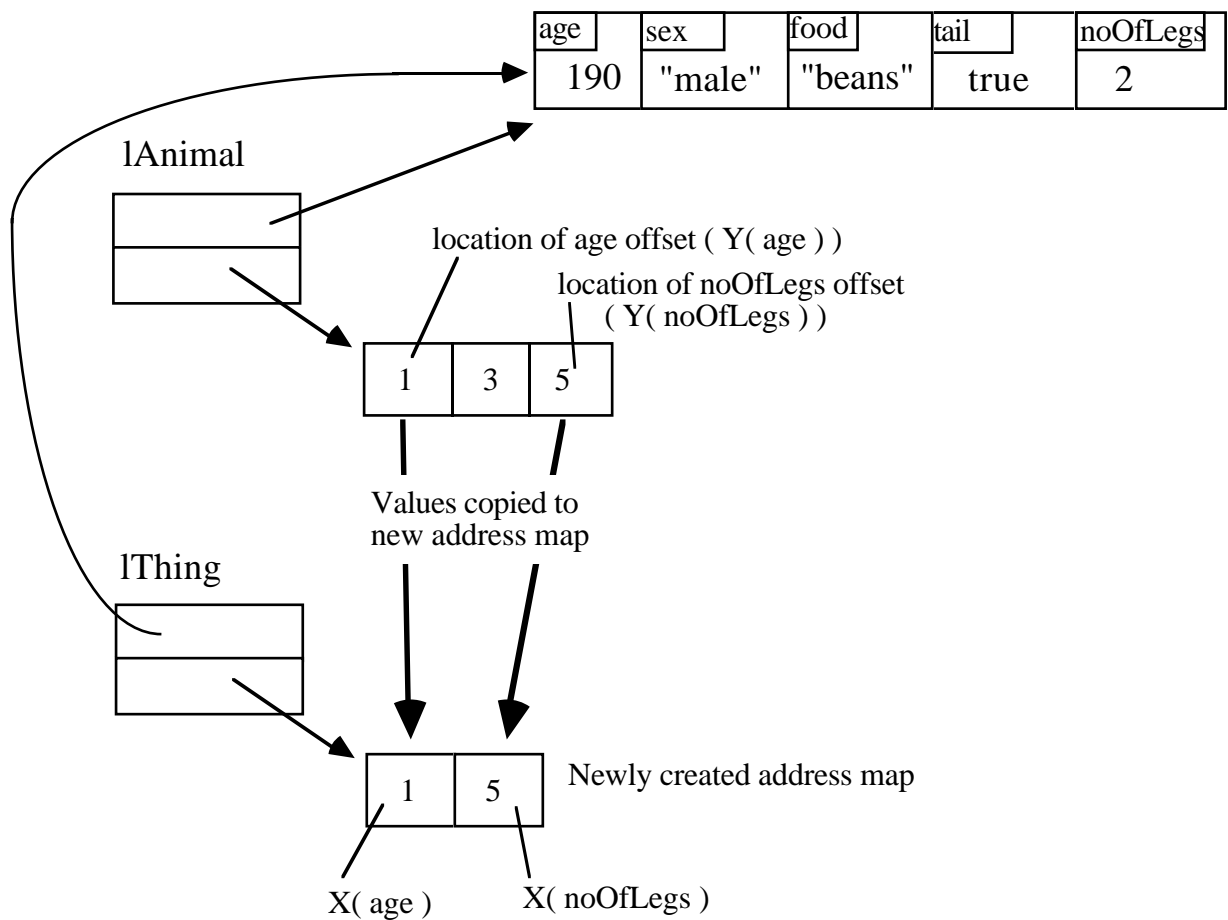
| age | sex | food | tail | noOfLegs |
|---|---|---|---|---|
| 190 | "male" | "beans" | true | 2 |

lAnimal

location of age offset ( Y( age ) )

location of noOfLegs offset ( Y( noOfLegs ) )

| 1 | 3 | 5 |
|---|---|---|

Values copied to new address map

lThing

| 1 | 5 |
|---|---|

Newly created address map

X( age )

X( noOfLegs )